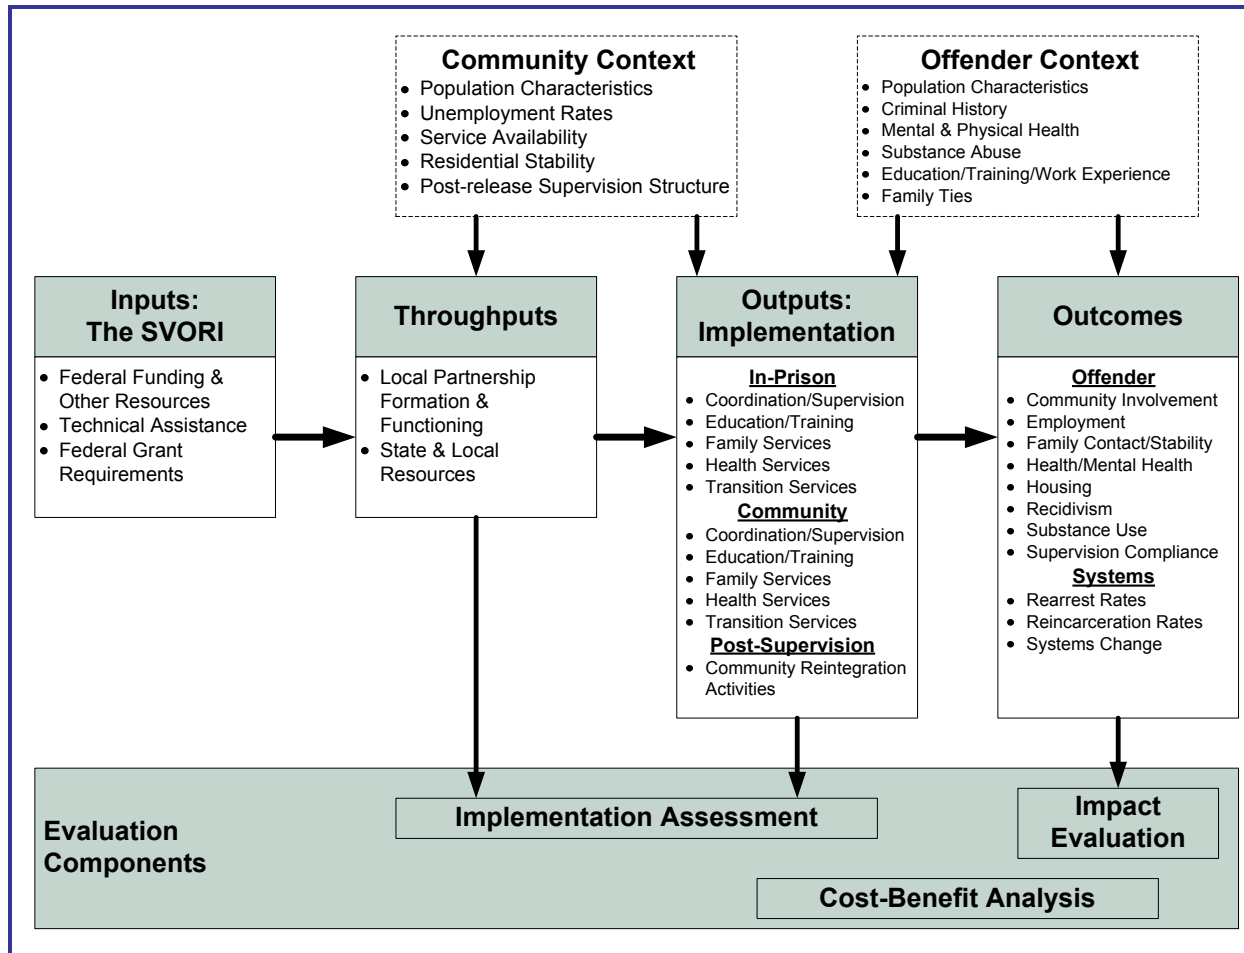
Community Context
- Population Characteristics
- Unemployment Rates
- Service Availability
- Residential Stability
- Post-release Supervision Structure

Offender Context
- Population Characteristics
- Criminal History
- Mental & Physical Health
- Substance Abuse
- Education/Training/Work Experience
- Family Ties

Inputs: The SVORI
- Federal Funding & Other Resources
- Technical Assistance
- Federal Grant Requirements

Throughputs
- Local Partnership Formation & Functioning
- State & Local Resources

Outputs: Implementation
In-Prison
- Coordination/Supervision
- Education/Training
- Family Services
- Health Services
- Transition Services
Community
- Coordination/Supervision
- Education/Training
- Family Services
- Health Services
- Transition Services
Post-Supervision
- Community Reintegration Activities

Outcomes
Offender
- Community Involvement
- Employment
- Family Contact/Stability
- Health/Mental Health
- Housing
- Recidivism
- Substance Use
- Supervision Compliance
Systems
- Rearrest Rates
- Reincarceration Rates
- Systems Change

Evaluation Components

Implementation Assessment

Impact Evaluation

Cost-Benefit Analysis